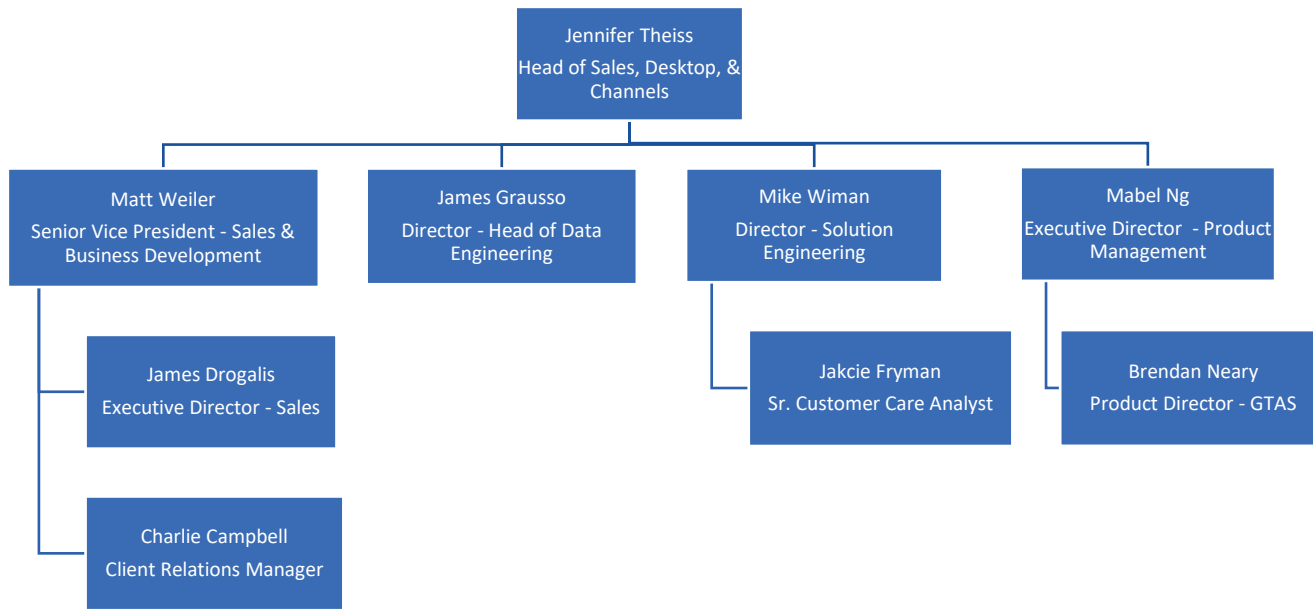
Jennifer Theiss
Head of Sales, Desktop, & Channels

Matt Weiler
Senior Vice President - Sales & Business Development

James Grausso
Director - Head of Data Engineering

Mike Wiman
Director - Solution Engineering

Mabel Ng
Executive Director - Product Management

James Drogalis
Executive Director - Sales

Charlie Campbell
Client Relations Manager

Jakcie Fryman
Sr. Customer Care Analyst

Brendan Neary
Product Director - GTAS